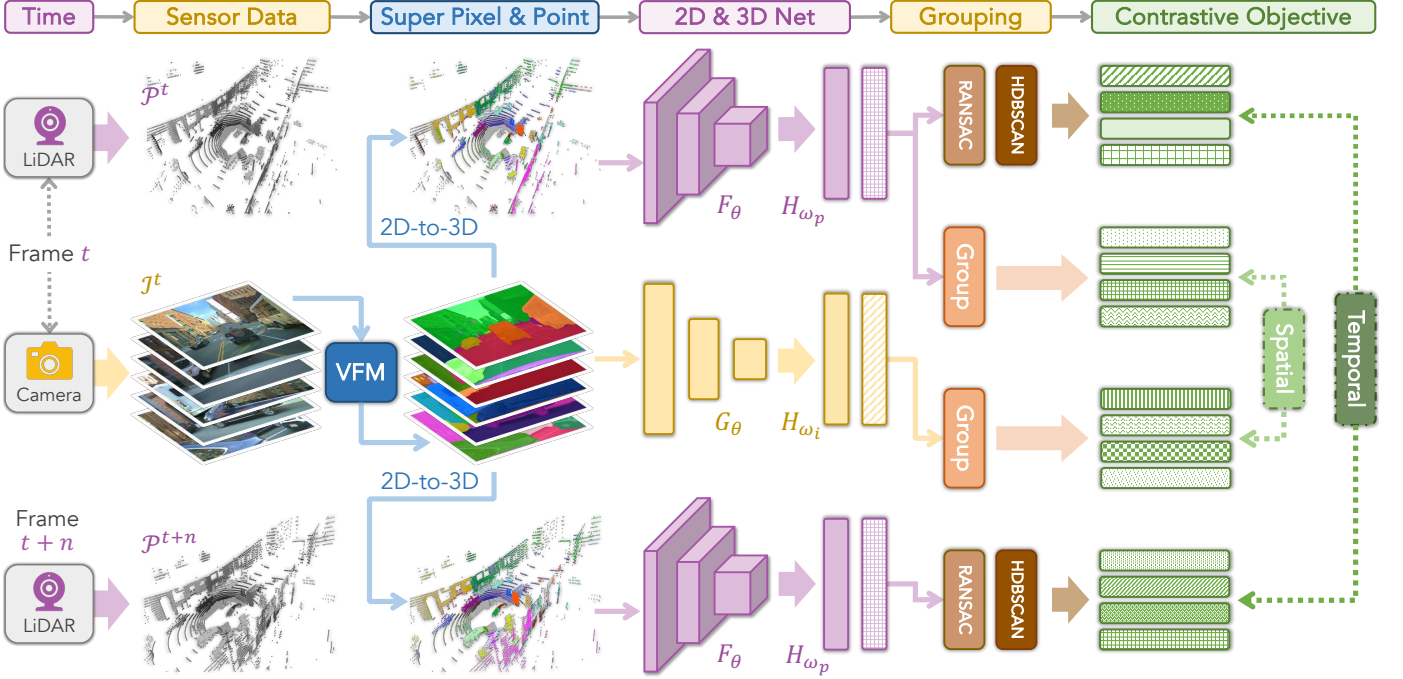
Time

Sensor Data

Super Pixel & Point

2D & 3D Net

Grouping

Contrastive Objective

LiDAR

$\mathcal{P}^t$

Frame $t$

Camera

$\mathcal{I}^t$

VFM

2D-to-3D

2D-to-3D

$F_\theta$

$H_{\omega_p}$

$G_\theta$

$H_{\omega_i}$

RANSAC

HDBSCAN

Group

Group

Spatial

Temporal

Frame $t+n$

LiDAR

$\mathcal{P}^{t+n}$

$F_\theta$

$H_{\omega_p}$

RANSAC

HDBSCAN